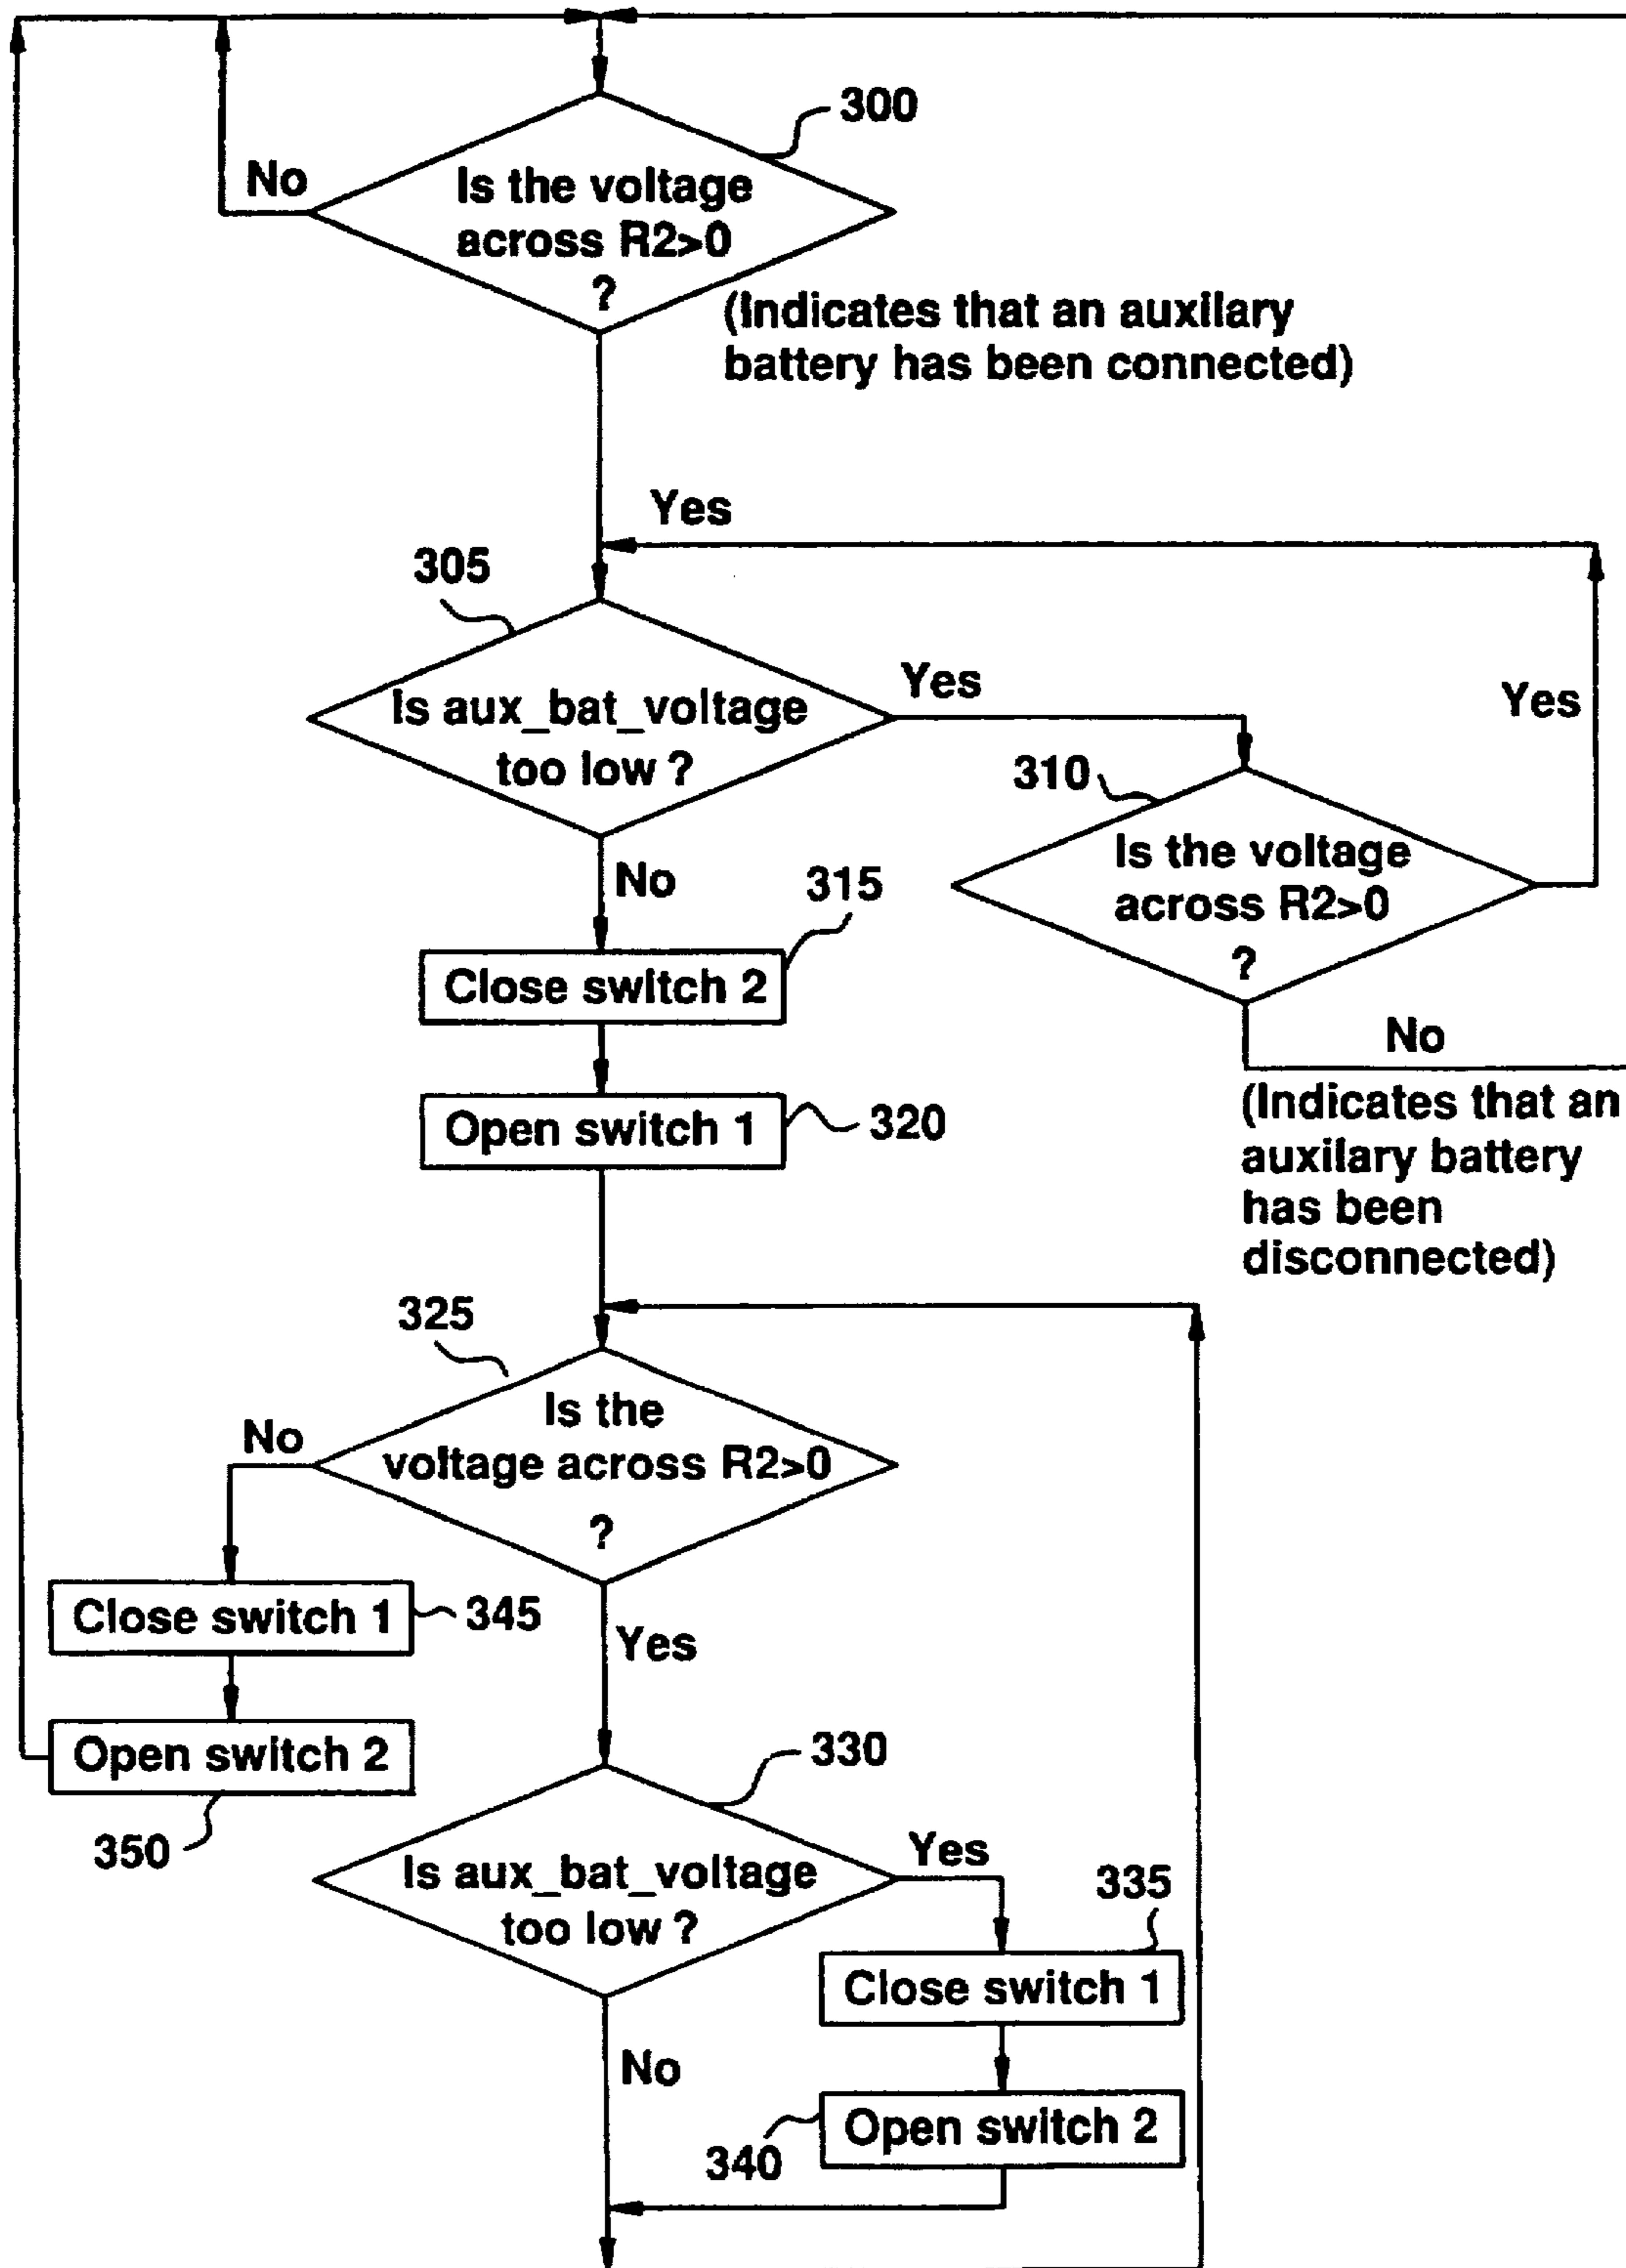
300
No
Is the voltage across R2>0 ?
(Indicates that an auxilary battery has been connected)

Yes
305
Is aux_bat_voltage too low ?
Yes
Yes
310
Is the voltage across R2>0 ?
No
(Indicates that an auxilary battery has been disconnected)
No
315
Close switch 2
Open switch 1
320

325
No
Is the voltage across R2>0 ?
Close switch 1
345
Yes
Open switch 2
350
330
Is aux_bat_voltage too low ?
Yes
335
Close switch 1
No
Open switch 2
340